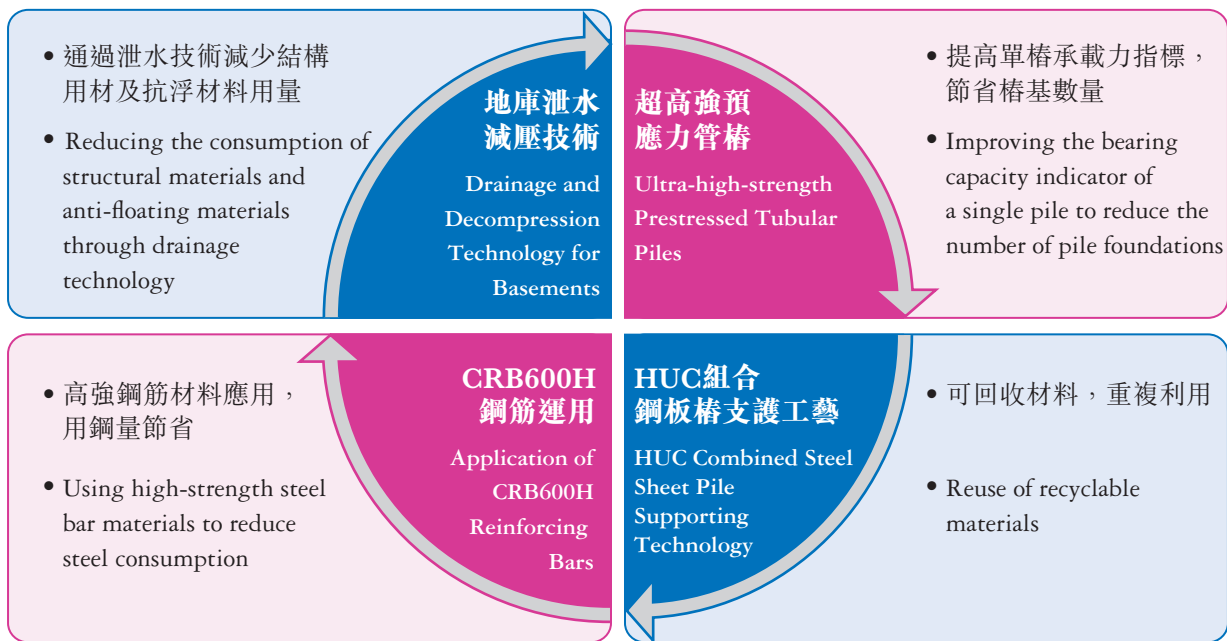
• 通過泄水技術減少結構用材及抗浮材料用量

• Reducing the consumption of structural materials and anti-floating materials through drainage technology

地庫泄水減壓技術

Drainage and Decompression Technology for Basements

超高強預應力管樁

Ultra-high-strength Prestressed Tubular Piles

• 提高單樁承載力指標，節省樁基數量

• Improving the bearing capacity indicator of a single pile to reduce the number of pile foundations

• 高強鋼筋材料應用，用鋼量節省

• Using high-strength steel bar materials to reduce steel consumption

CRB600H 鋼筋運用

Application of CRB600H Reinforcing Bars

HUC組合鋼板樁支護工藝

HUC Combined Steel Sheet Pile Supporting Technology

• 可回收材料，重複利用

• Reuse of recyclable materials